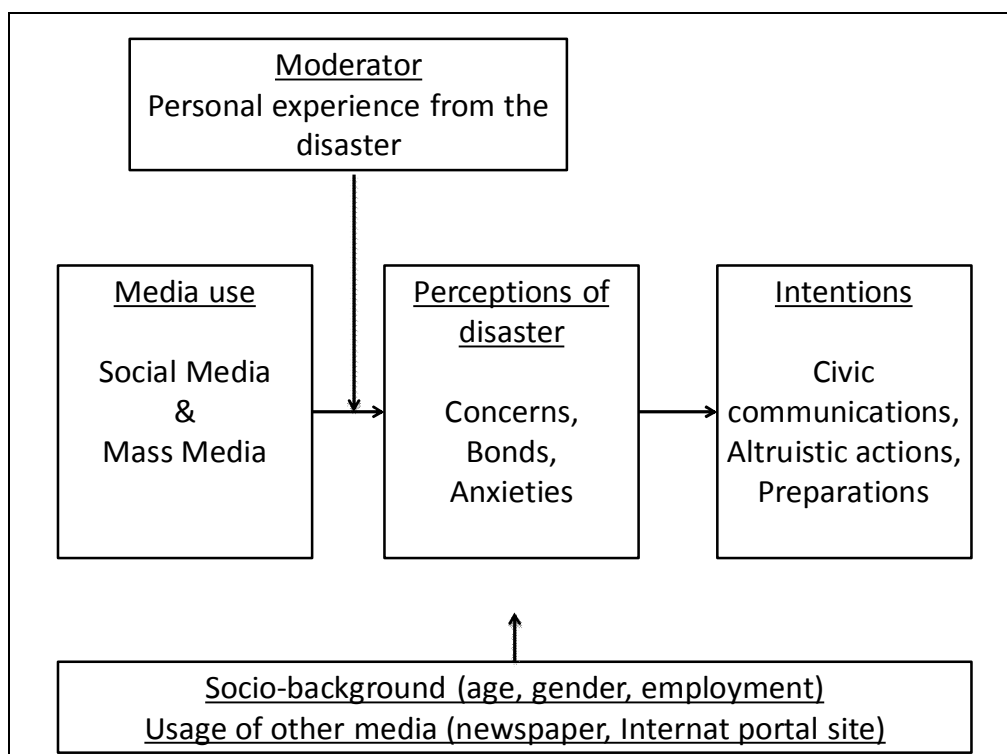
Moderator
Personal experience from the disaster

Media use

Social Media
&
Mass Media

Perceptions of disaster

Concerns,
Bonds,
Anxieties

Intentions

Civic communications,
Altruistic actions,
Preparations

Socio-background (age, gender, employment)
Usage of other media (newspaper, Internat portal site)